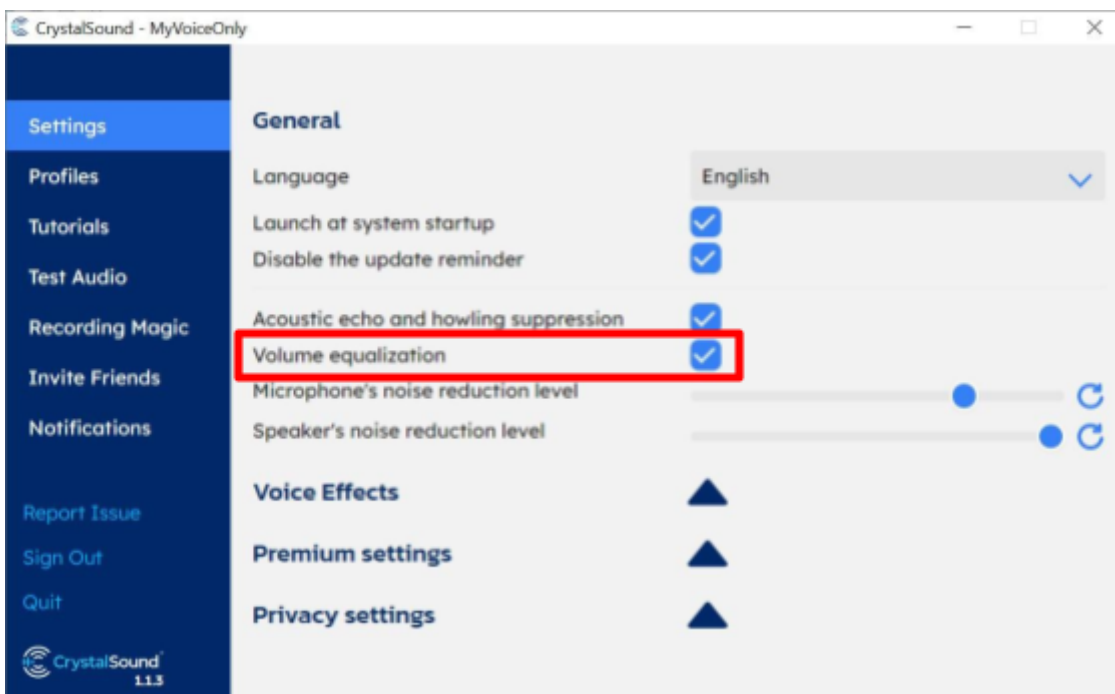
CrystalSound - MyVoiceOnly

Settings
Profiles
Tutorials
Test Audio
Recording Magic
Invite Friends
Notifications

Report Issue
Sign Out
Quit

CrystalSound
1.1.3

General

Language
English

Launch at system startup
Disable the update reminder

Acoustic echo and howling suppression
Volume equalization
Microphone's noise reduction level
Speaker's noise reduction level

Voice Effects

Premium settings

Privacy settings